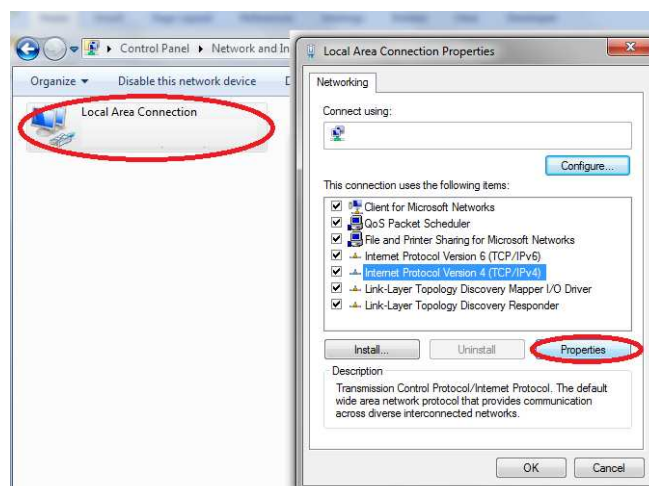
Control Panel ▸ Network and In

Organize ▾

Disable this network device

Local Area Connection

Local Area Connection Properties

Networking

Connect using:

Configure...

This connection uses the following items:

Client for Microsoft Networks

QoS Packet Scheduler

File and Printer Sharing for Microsoft Networks

Internet Protocol Version 6 (TCP/IPv6)

Internet Protocol Version 4 (TCP/IPv4)

Link-Layer Topology Discovery Mapper I/O Driver

Link-Layer Topology Discovery Responder

Install...

Uninstall

Properties

Description

Transmission Control Protocol/Internet Protocol. The default wide area network protocol that provides communication across diverse interconnected networks.

OK

Cancel